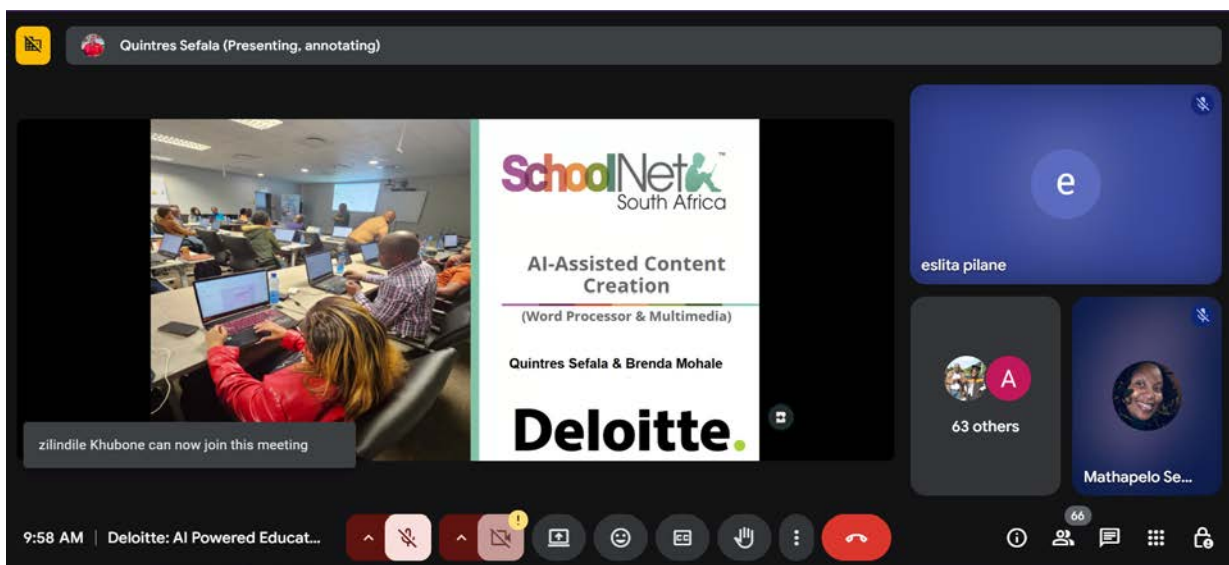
Quintres Sefala (Presenting, annotating)

SchoolNet South Africa

AI-Assisted Content Creation

(Word Processor & Multimedia)

Quintres Sefala & Brenda Mohale

Deloitte.

zilindile Khubone can now join this meeting

e

eslita pilane

A

63 others

Mathapelo Se...

9:58 AM | Deloitte: AI Powered Educat...

66